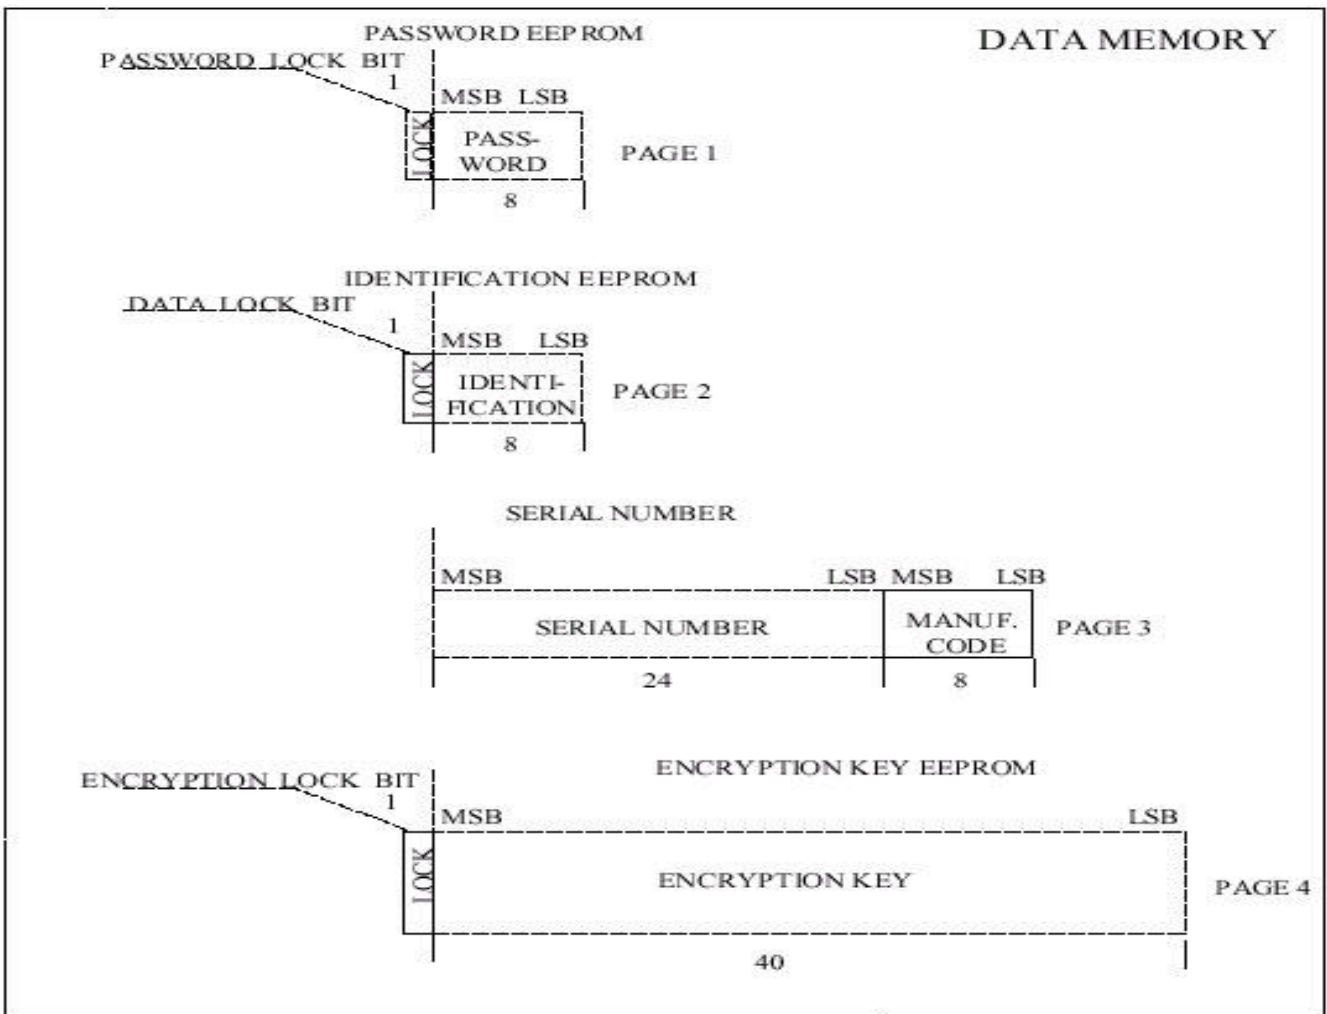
DATA MEMORY

PASSWORD EEPROM

PASSWORD LOCK BIT
1
MSB LSB
LOCK
PASS-WORD
PAGE 1
8

IDENTIFICATION EEPROM

DATA LOCK BIT
1
MSB LSB
LOCK
IDENTI-FICATION
PAGE 2
8

SERIAL NUMBER

MSB LSB MSB LSB
SERIAL NUMBER
MANUF. CODE
PAGE 3
24
8

ENCRYPTION KEY EEPROM

ENCRYPTION LOCK BIT
1
MSB LSB
LOCK
ENCRYPTION KEY
PAGE 4
40